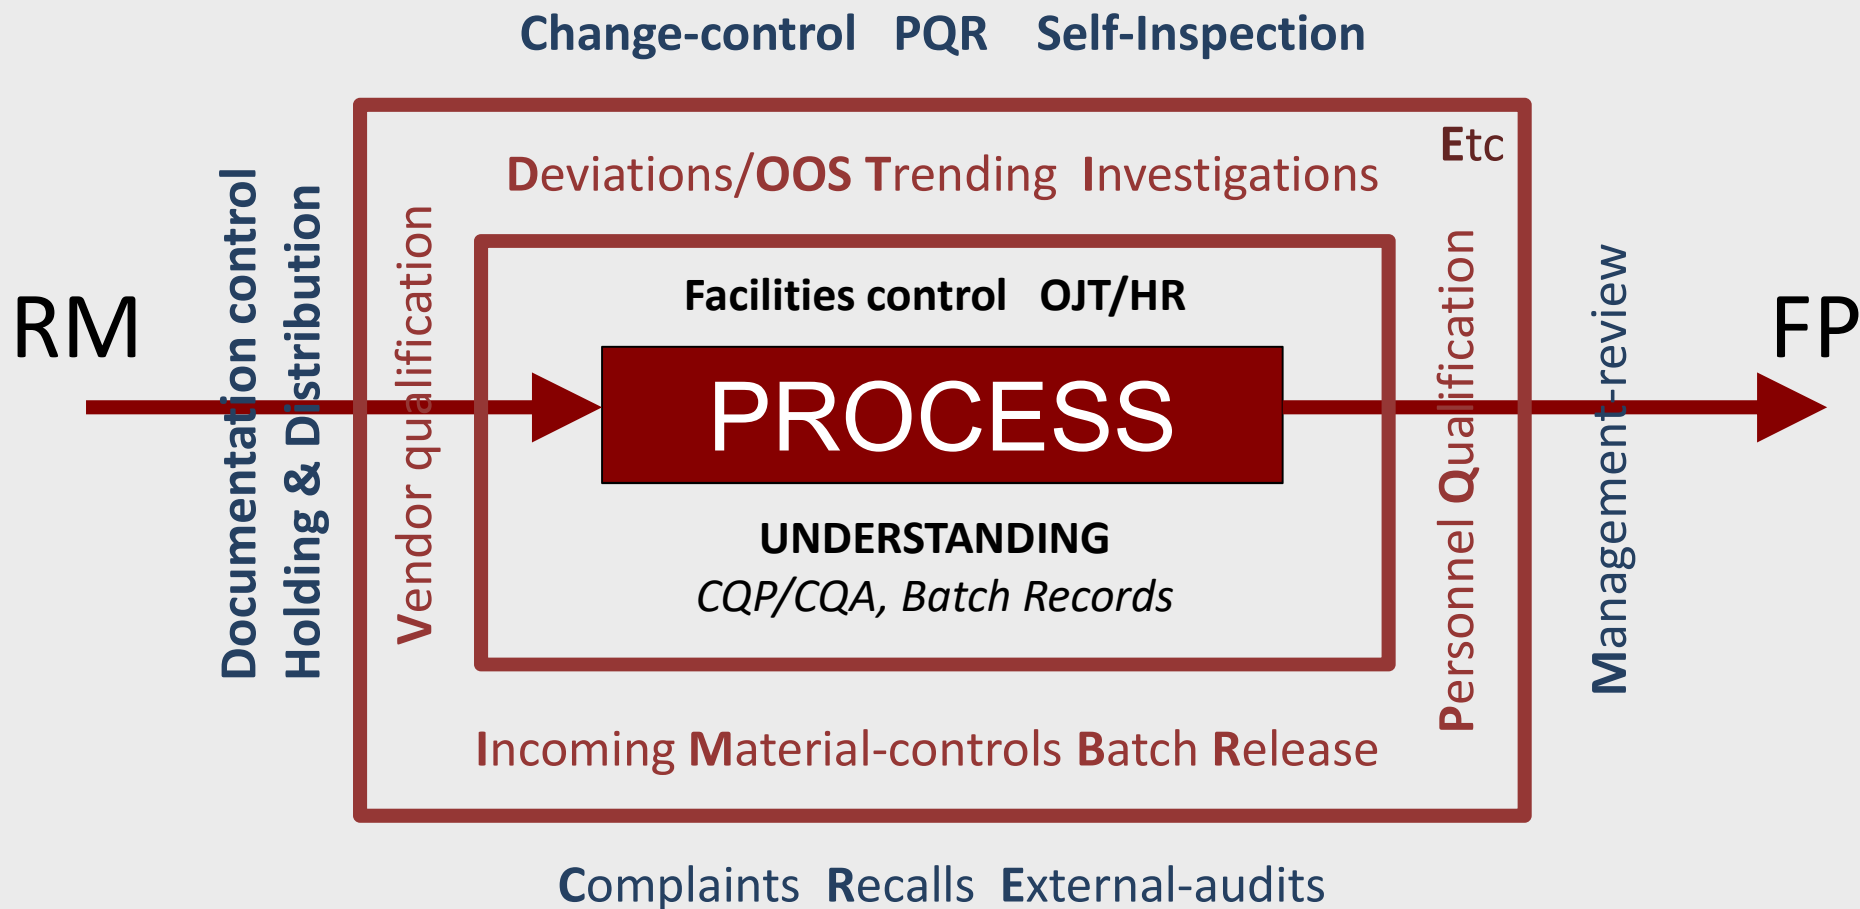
Change-control PQR Self-Inspection

Etc

Deviations/OOS Trending Investigations

RM

Documentation control

Holding & Distribution

Vendor qualification

Facilities control OJT/HR

PROCESS

UNDERSTANDING

*CQP/CQA, Batch Records*

Personnel Qualification

Management-review

FP

Incoming Material-controls Batch Release

Complaints Recalls External-audits